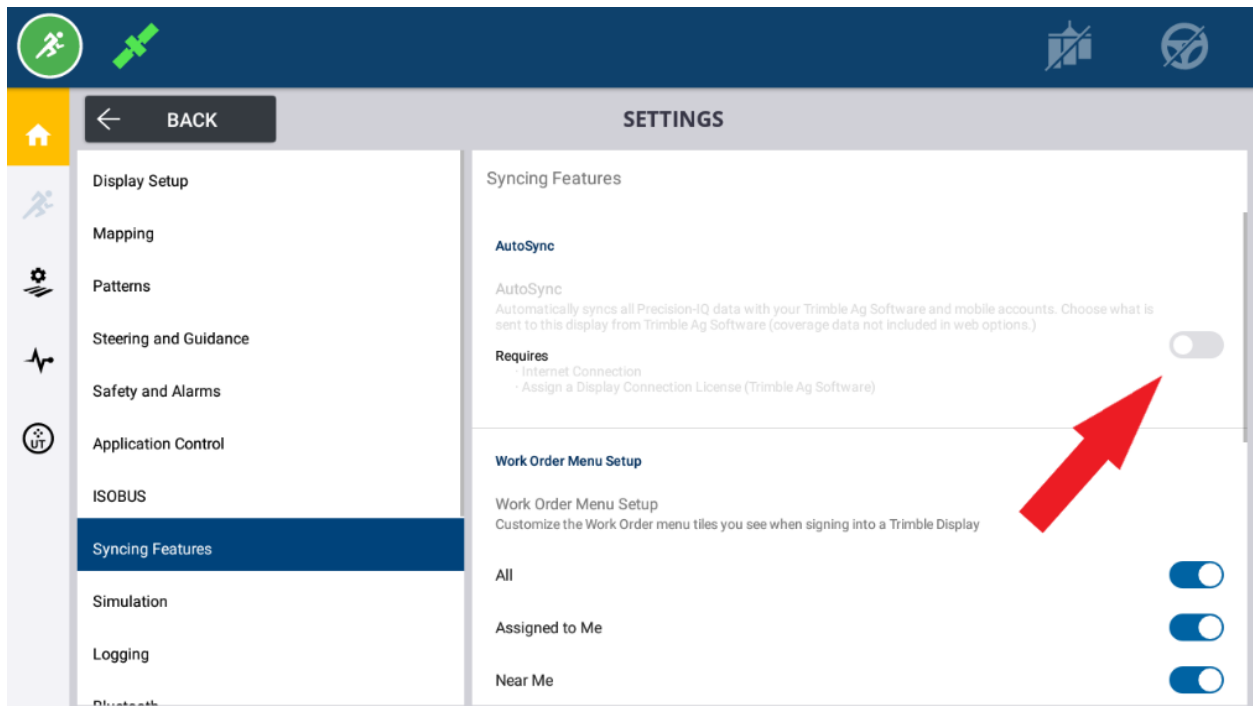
BACK

SETTINGS

Display Setup
Mapping
Patterns
Steering and Guidance
Safety and Alarms
Application Control
ISOBUS
Syncing Features
Simulation
Logging
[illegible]

Syncing Features

AutoSync

AutoSync
Automatically syncs all Precision-IQ data with your Trimble Ag Software and mobile accounts. Choose what is sent to this display from Trimble Ag Software (coverage data not included in web options.)

Requires
· Internet Connection
· Assign a Display Connection License (Trimble Ag Software)

Work Order Menu Setup

Work Order Menu Setup
Customize the Work Order menu tiles you see when signing into a Trimble Display

All

Assigned to Me

Near Me

UT